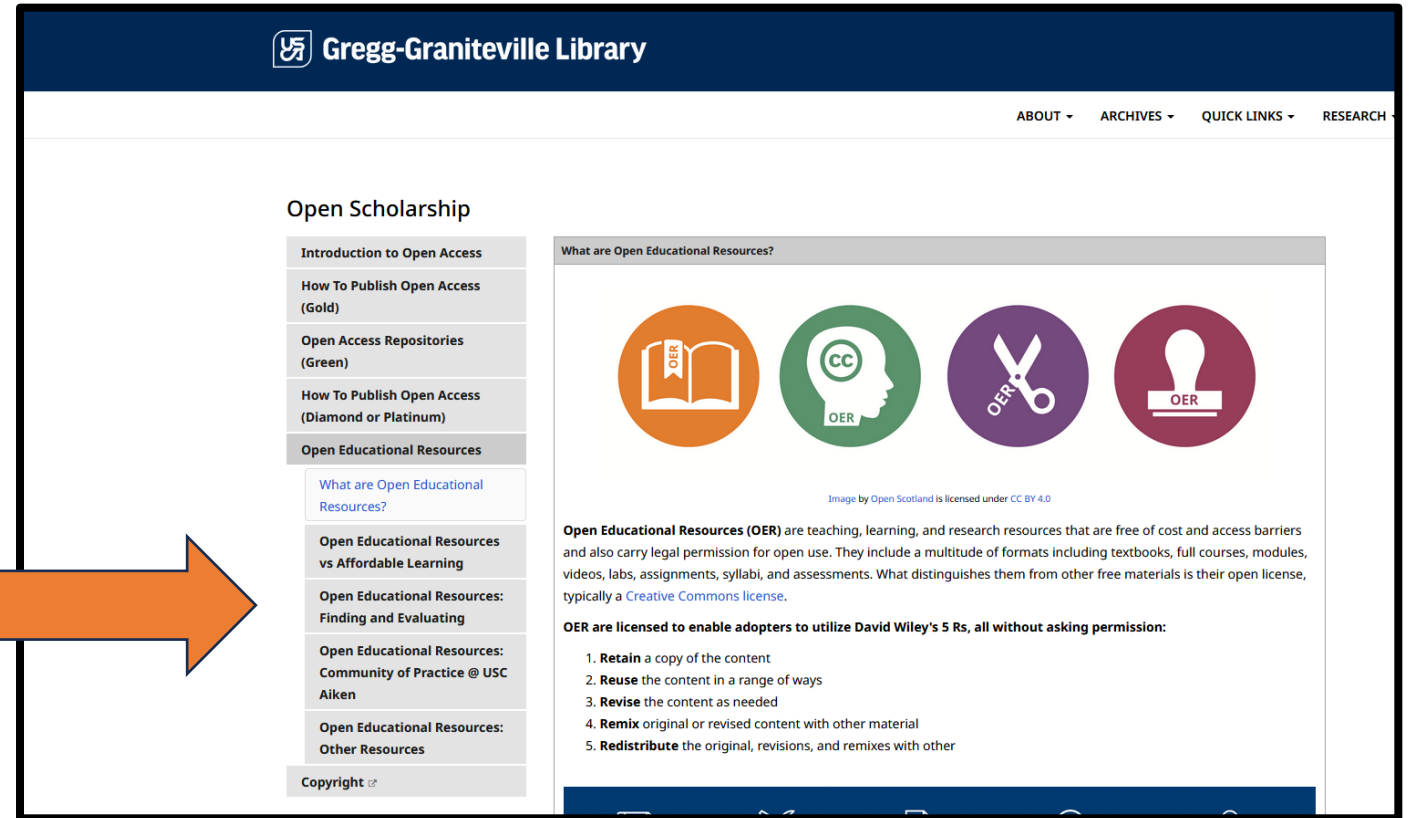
Gregg-Graniteville Library

ABOUT ▾ ARCHIVES ▾ QUICK LINKS ▾ RESEARCH

Open Scholarship

Introduction to Open Access

How To Publish Open Access (Gold)

Open Access Repositories (Green)

How To Publish Open Access (Diamond or Platinum)

Open Educational Resources

What are Open Educational Resources?

Open Educational Resources vs Affordable Learning

Open Educational Resources: Finding and Evaluating

Open Educational Resources: Community of Practice @ USC Aiken

Open Educational Resources: Other Resources

Copyright

What are Open Educational Resources?

OER

CC

OER

OER

OER

Image by Open Scotland is licensed under CC BY 4.0

**Open Educational Resources (OER)** are teaching, learning, and research resources that are free of cost and access barriers and also carry legal permission for open use. They include a multitude of formats including textbooks, full courses, modules, videos, labs, assignments, syllabi, and assessments. What distinguishes them from other free materials is their open license, typically a Creative Commons license.

**OER are licensed to enable adopters to utilize David Wiley's 5 Rs, all without asking permission:**

1. **Retain** a copy of the content
2. **Reuse** the content in a range of ways
3. **Revise** the content as needed
4. **Remix** original or revised content with other material
5. **Redistribute** the original, revisions, and remixes with other